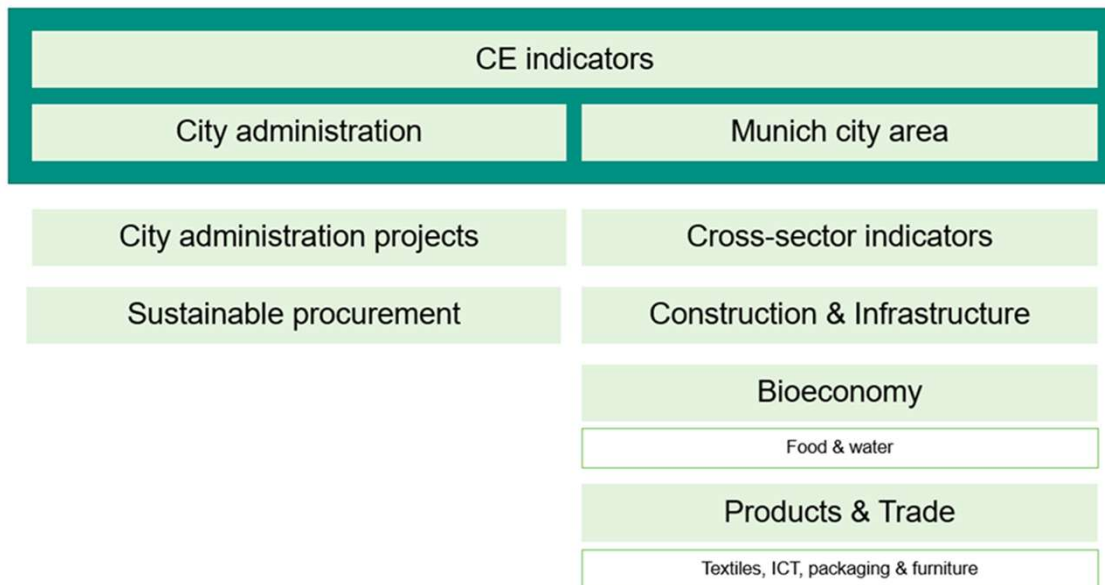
CE indicators

City administration

Munich city area

City administration projects

Sustainable procurement

Cross-sector indicators

Construction & Infrastructure

Bioeconomy

Food & water

Products & Trade

Textiles, ICT, packaging & furniture